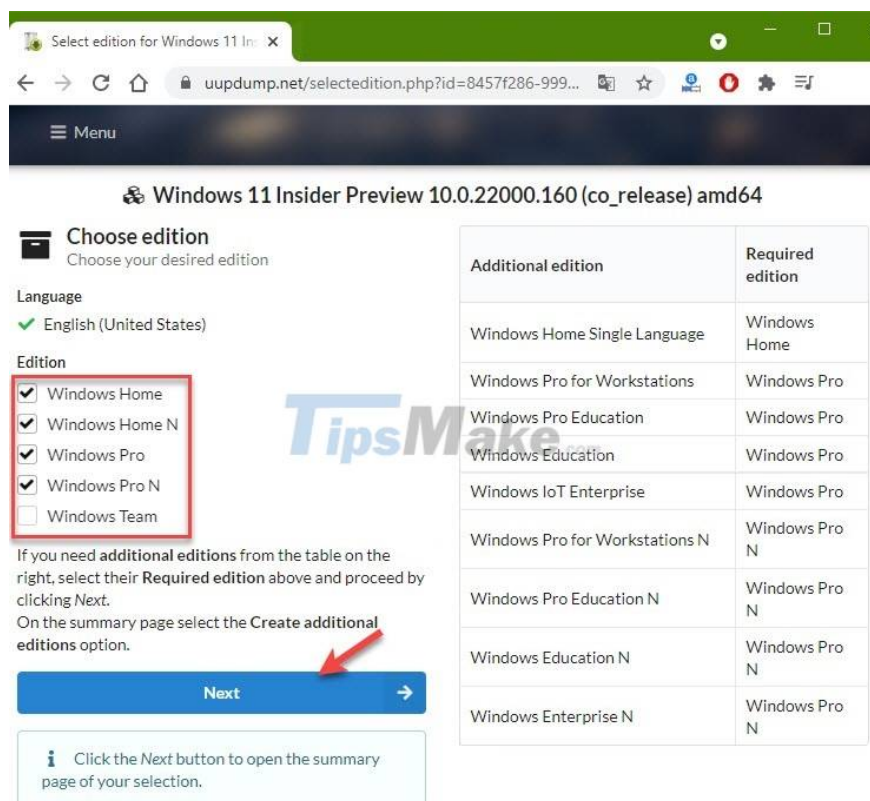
Select edition for Windows 11 In ×

uupdump.net/selectedition.php?id=8457f286-999...

≡ Menu

Windows 11 Insider Preview 10.0.22000.160 (co_release) amd64

Choose edition
Choose your desired edition

Language
✔ English (United States)

Edition
Windows Home
Windows Home N
Windows Pro
Windows Pro N
Windows Team

If you need **additional editions** from the table on the right, select their **Required edition** above and proceed by clicking *Next*.
On the summary page select the **Create additional editions** option.

Next

Click the *Next* button to open the summary page of your selection.

| Additional edition | Required edition |
|---|---|
| Windows Home Single Language | Windows Home |
| Windows Pro for Workstations | Windows Pro |
| Windows Pro Education | Windows Pro |
| Windows Education | Windows Pro |
| Windows IoT Enterprise | Windows Pro |
| Windows Pro for Workstations N | Windows Pro N |
| Windows Pro Education N | Windows Pro N |
| Windows Education N | Windows Pro N |
| Windows Enterprise N | Windows Pro N |

TipsMake.com